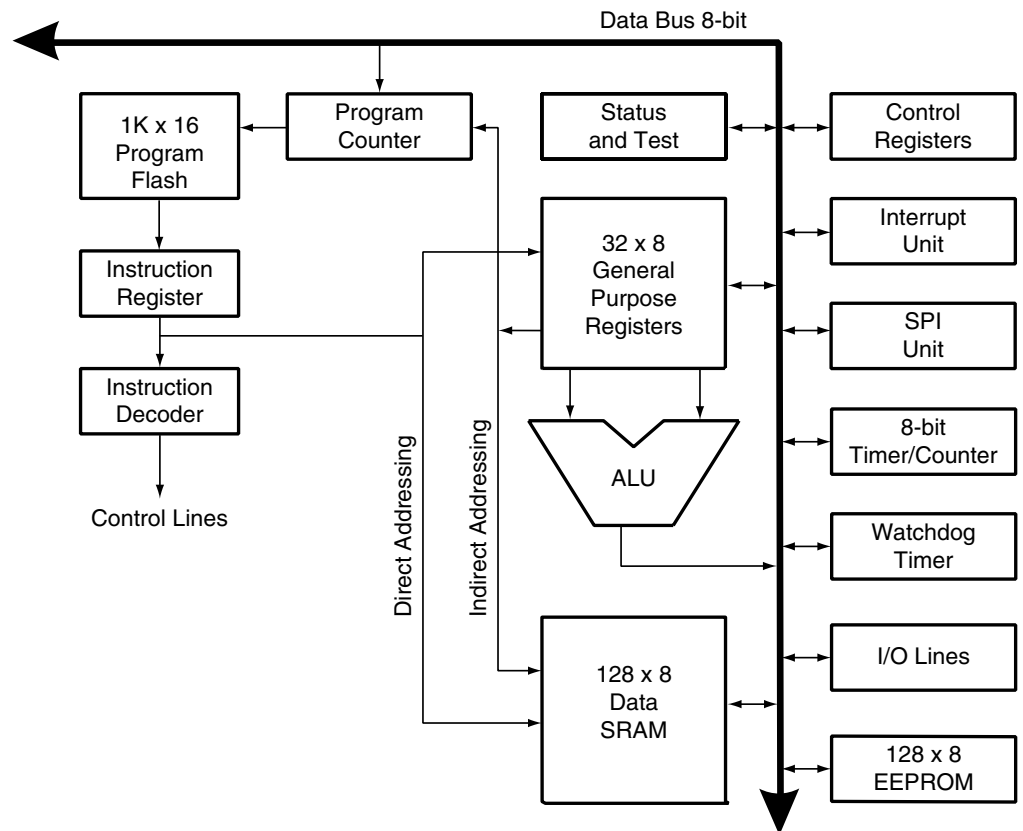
Data Bus 8-bit

1K x 16 Program Flash

Program Counter

Status and Test

Control Registers

Interrupt Unit

32 x 8 General Purpose Registers

Instruction Register

SPI Unit

Instruction Decoder

8-bit Timer/Counter

ALU

Control Lines

Direct Addressing

Indirect Addressing

Watchdog Timer

I/O Lines

128 x 8 Data SRAM

128 x 8 EEPROM